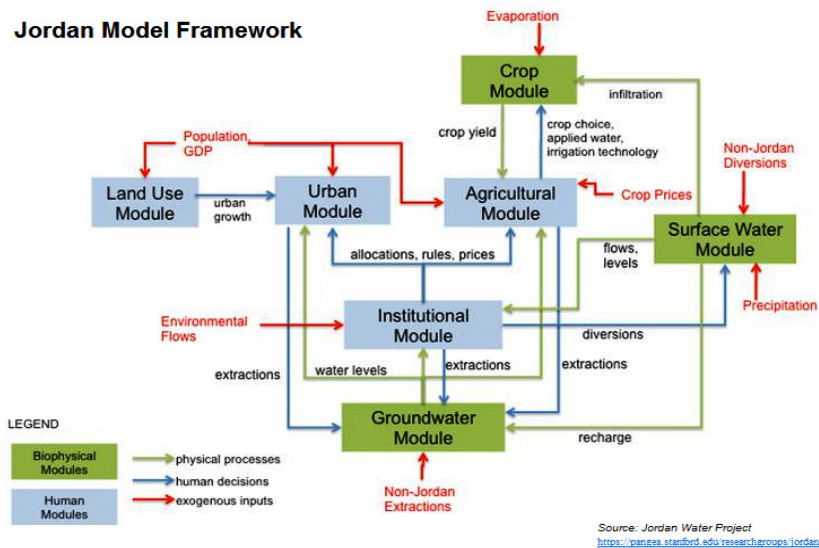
Jordan Model Framework

Evaporation

Crop Module

infiltration

crop yield

crop choice, applied water, irrigation technology

Population, GDP

Non-Jordan Diversions

Land Use Module

urban growth

Urban Module

Agricultural Module

Crop Prices

Surface Water Module

flows, levels

allocations, rules, prices

Precipitation

Environmental Flows

Institutional Module

diversions

extractions

water levels

extractions

extractions

Groundwater Module

recharge

LEGEND

Biophysical Modules

physical processes

human decisions

Human Modules

exogenous inputs

Non-Jordan Extractions

Source: Jordan Water Project
https://pangea.stanford.edu/researchgroups/jordan